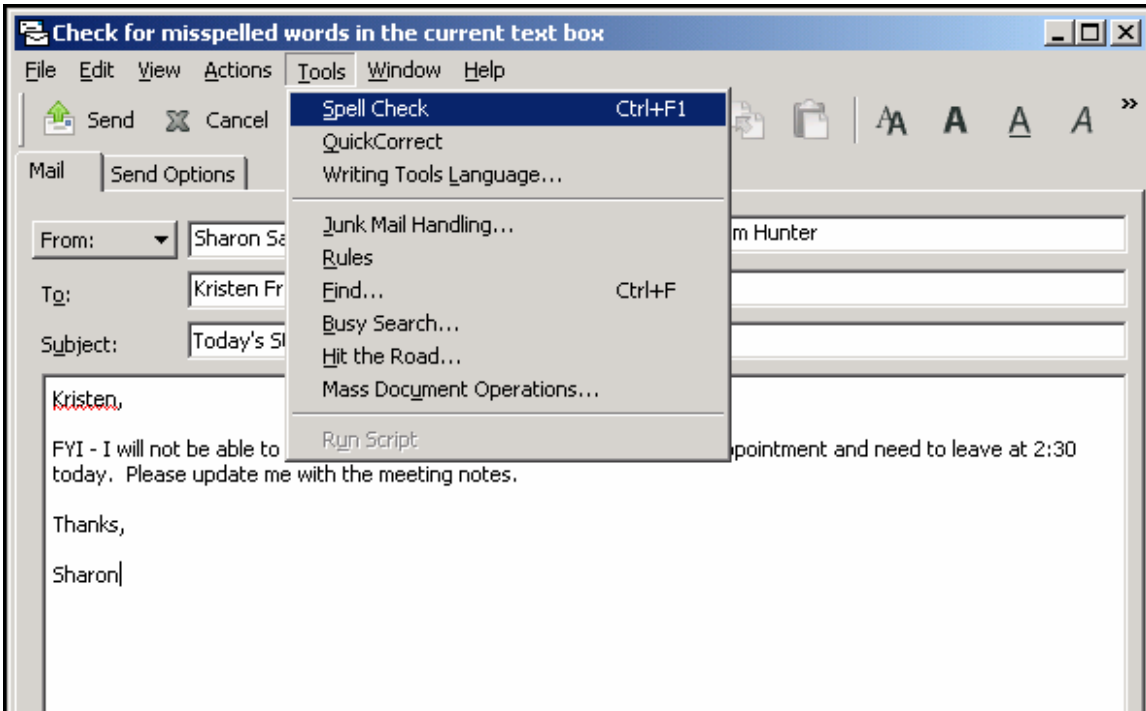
Check for misspelled words in the current text box

File Edit View Actions Tools Window Help

Send Cancel

Spell Check Ctrl+F1
QuickCorrect
Writing Tools Language...
Junk Mail Handling...
Rules
Find... Ctrl+F
Busy Search...
Hit the Road...
Mass Document Operations...
Run Script

Mail Send Options

From: Sharon Sa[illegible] m Hunter

To: Kristen Fr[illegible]

Subject: Today's S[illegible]

Kristen,

FYI - I will not be able to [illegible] pointment and need to leave at 2:30 today. Please update me with the meeting notes.

Thanks,

Sharon